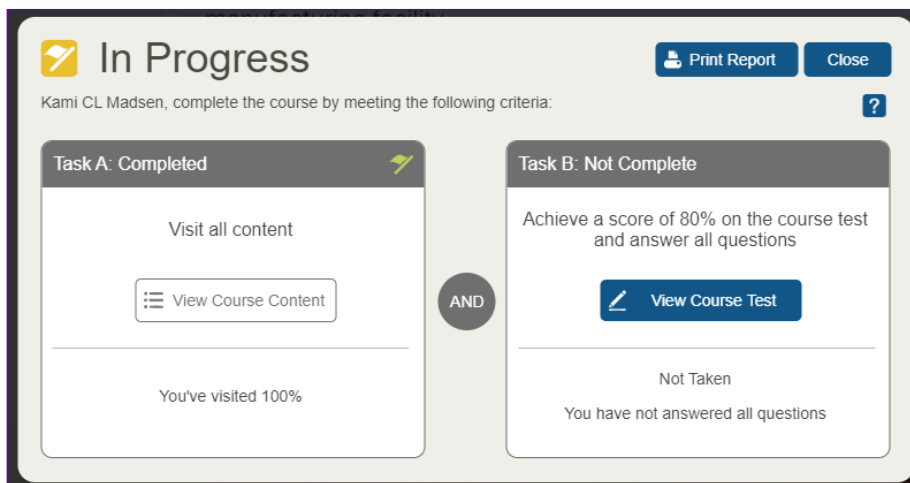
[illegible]

In Progress

Print Report

Close

Kami CL Madsen, complete the course by meeting the following criteria:

?

Task A: Completed

Visit all content

View Course Content

You've visited 100%

AND

Task B: Not Complete

Achieve a score of 80% on the course test and answer all questions

View Course Test

Not Taken

You have not answered all questions